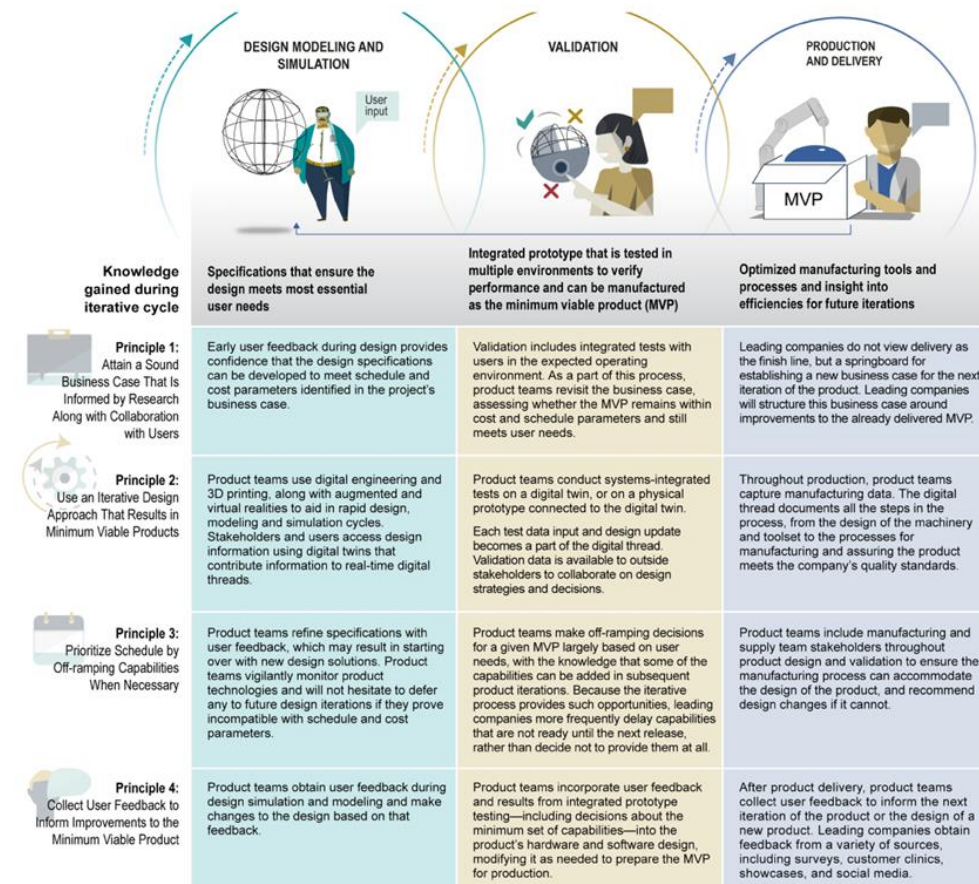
DESIGN MODELING AND SIMULATION

User input

VALIDATION

PRODUCTION AND DELIVERY

MVP

| Knowledge gained during iterative cycle | Specifications that ensure the design meets most essential user needs | Integrated prototype that is tested in multiple environments to verify performance and can be manufactured as the minimum viable product (MVP) | Optimized manufacturing tools and processes and insight into efficiencies for future iterations |
|---|---|---|---|
| Principle 1: Attain a Sound Business Case That Is Informed by Research Along with Collaboration with Users | Early user feedback during design provides confidence that the design specifications can be developed to meet schedule and cost parameters identified in the project's business case. | Validation includes integrated tests with users in the expected operating environment. As a part of this process, product teams revisit the business case, assessing whether the MVP remains within cost and schedule parameters and still meets user needs. | Leading companies do not view delivery as the finish line, but a springboard for establishing a new business case for the next iteration of the product. Leading companies will structure this business case around improvements to the already delivered MVP. |
| Principle 2: Use an Iterative Design Approach That Results in Minimum Viable Products | Product teams use digital engineering and 3D printing, along with augmented and virtual realities to aid in rapid design, modeling and simulation cycles. Stakeholders and users access design information using digital twins that contribute information to real-time digital threads. | Product teams conduct systems-integrated tests on a digital twin, or on a physical prototype connected to the digital twin. Each test data input and design update becomes a part of the digital thread. Validation data is available to outside stakeholders to collaborate on design strategies and decisions. | Throughout production, product teams capture manufacturing data. The digital thread documents all the steps in the process, from the design of the machinery and toolset to the processes for manufacturing and assuring the product meets the company's quality standards. |
| Principle 3: Prioritize Schedule by Off-ramping Capabilities When Necessary | Product teams refine specifications with user feedback, which may result in starting over with new design solutions. Product teams vigilantly monitor product technologies and will not hesitate to defer any to future design iterations if they prove incompatible with schedule and cost parameters. | Product teams make off-ramping decisions for a given MVP largely based on user needs, with the knowledge that some of the capabilities can be added in subsequent product iterations. Because the iterative process provides such opportunities, leading companies more frequently delay capabilities that are not ready until the next release, rather than decide not to provide them at all. | Product teams include manufacturing and supply team stakeholders throughout product design and validation to ensure the manufacturing process can accommodate the design of the product, and recommend design changes if it cannot. |
| Principle 4: Collect User Feedback to Inform Improvements to the Minimum Viable Product | Product teams obtain user feedback during design simulation and modeling and make changes to the design based on that feedback. | Product teams incorporate user feedback and results from integrated prototype testing—including decisions about the minimum set of capabilities—into the product's hardware and software design, modifying it as needed to prepare the MVP for production. | After product delivery, product teams collect user feedback to inform the next iteration of the product or the design of a new product. Leading companies obtain feedback from a variety of sources, including surveys, customer clinics, showcases, and social media. |